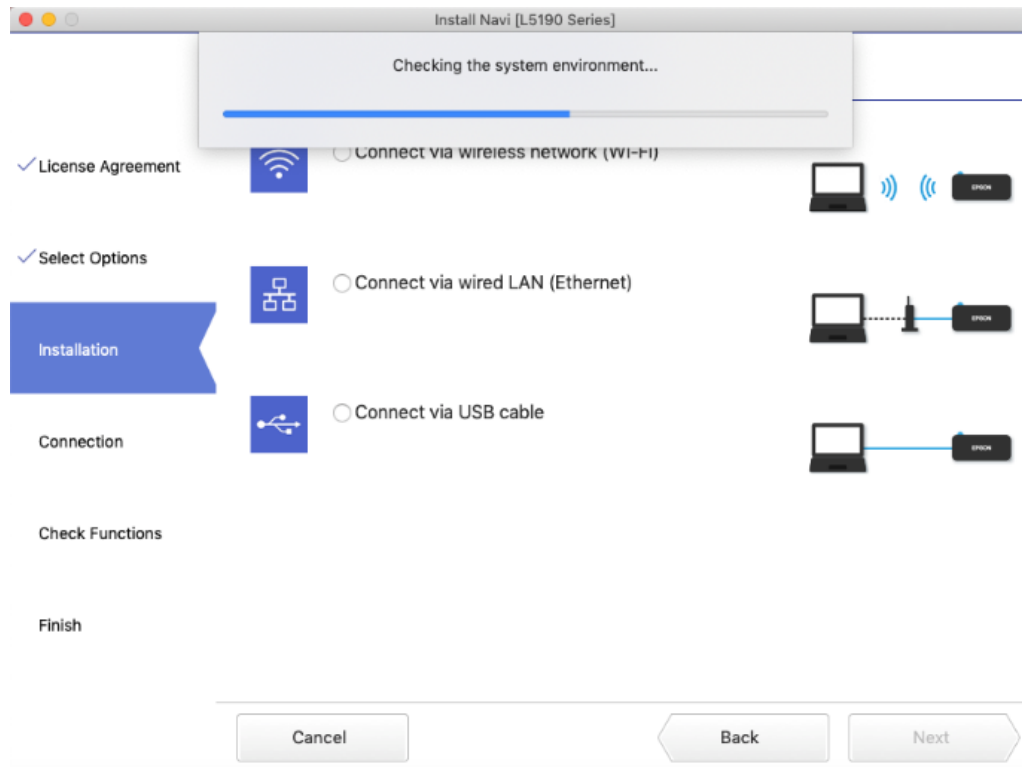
Install Navi [L5190 Series]

Checking the system environment...

License Agreement

Select Options

Installation

Connection

Check Functions

Finish

Connect via wireless network (Wi-Fi)

EPSON

Connect via wired LAN (Ethernet)

EPSON

Connect via USB cable

EPSON

Cancel

Back

Next